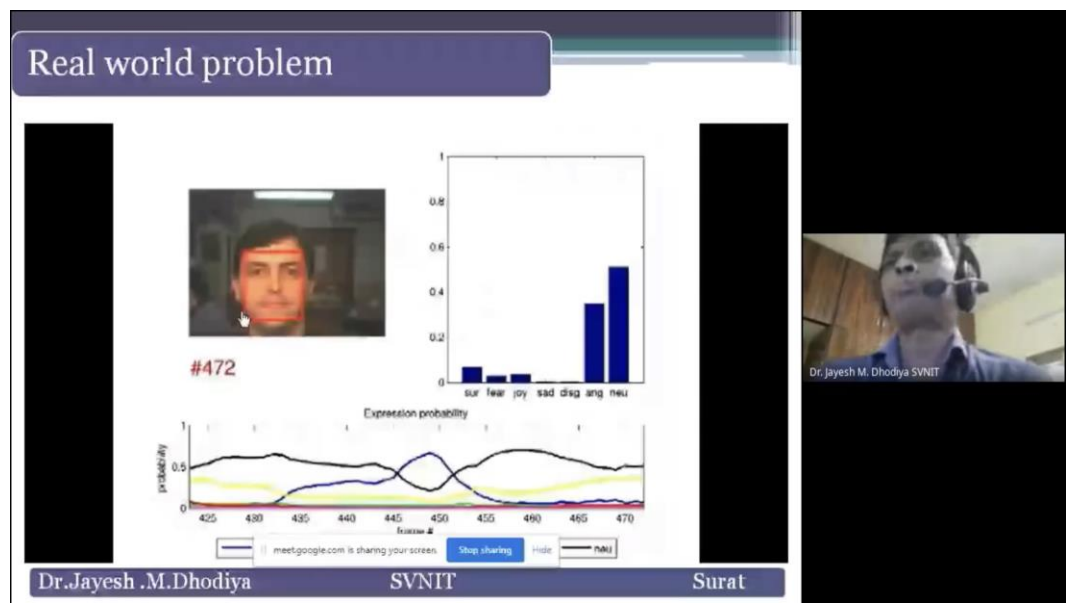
Real world problem

#472

1
0.8
0.6
0.4
0.2
0
sur fear joy sad disg ang neu
Expression probability

1
0.5
0
probability
425 430 435 440 445 450 455 460 465 470
frame #

meet.google.com is sharing your screen. Stop sharing Hide

neu

Dr.Jayesh .M.Dhodiya SVNIT Surat

Dr. Jayesh M. Dhodiya SVNIT